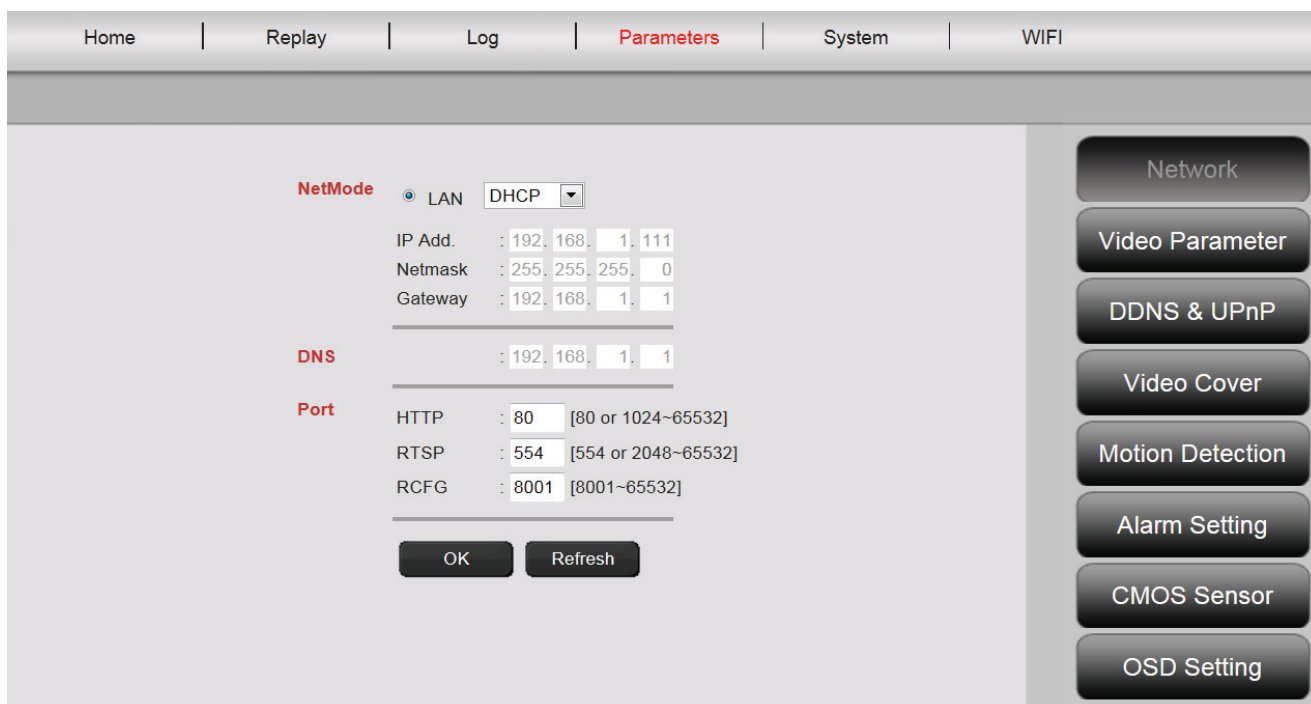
Home | Replay | Log | Parameters | System | WIFI

NetMode LAN DHCP

IP Add. : 192. 168. 1. 111
Netmask : 255. 255. 255. 0
Gateway : 192. 168. 1. 1

DNS : 192. 168. 1. 1

Port
HTTP : 80 [80 or 1024~65532]
RTSP : 554 [554 or 2048~65532]
RCFG : 8001 [8001~65532]

OK
Refresh

Network
Video Parameter
DDNS & UPnP
Video Cover
Motion Detection
Alarm Setting
CMOS Sensor
OSD Setting